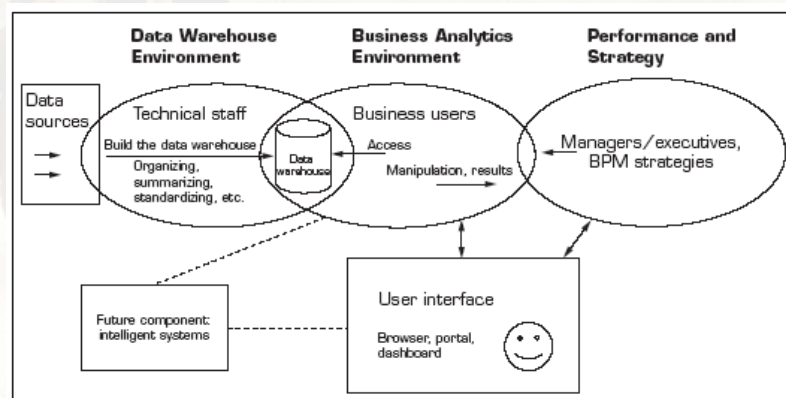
Data Warehouse Environment

Business Analytics Environment

Performance and Strategy

Data sources

Technical staff

Build the data warehouse

Organizing, summarizing, standardizing, etc.

Data warehouse

Business users

Access

Manipulation, results

Managers/executives, BPM strategies

Future component: intelligent systems

User interface

Browser, portal, dashboard